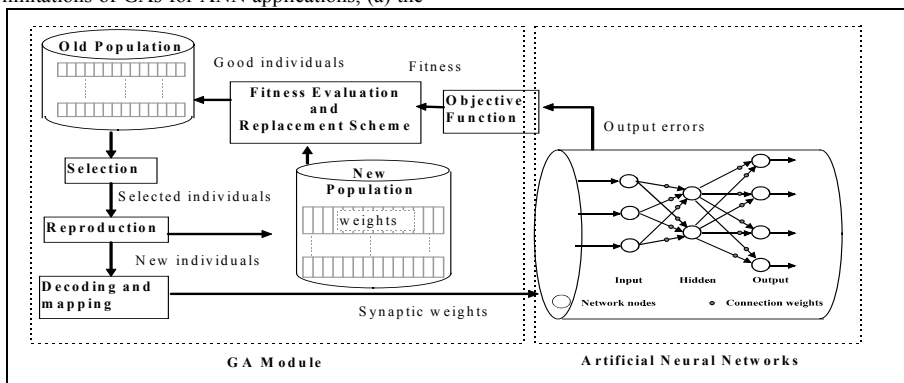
mminations of GAs for ANN applications, (a) the

Old Population

Good individuals

Fitness

Fitness Evaluation and Replacement Scheme

Objective Function

Output errors

Selection

Selected individuals

New Population

weights

Reproduction

New individuals

Decoding and mapping

Synaptic weights

Input

Hidden

Output

Network nodes

Connection weights

GA Module

Artificial Neural Networks